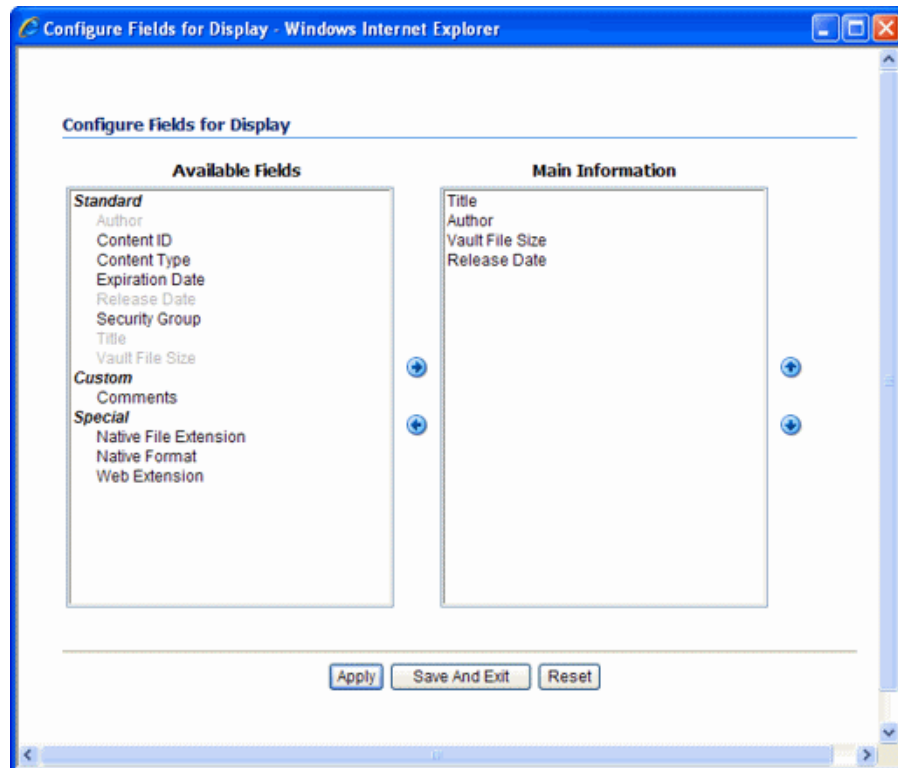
Configure Fields for Display - Windows Internet Explorer

Configure Fields for Display

Available Fields

Standard
Author
Content ID
Content Type
Expiration Date
Release Date
Security Group
Title
Vault File Size
Custom
Comments
Special
Native File Extension
Native Format
Web Extension

Main Information

Title
Author
Vault File Size
Release Date

Apply Save And Exit Reset